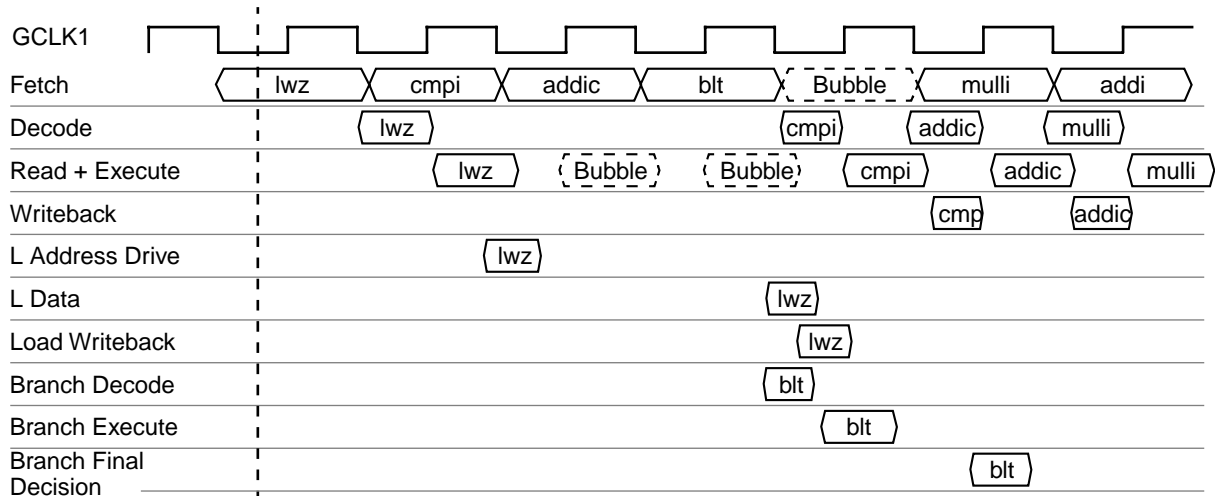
GCLK1

Fetch lwz cmpi addic blt Bubble mulli addi

Decode lwz cmpi addic mulli

Read + Execute lwz Bubble Bubble cmpi addic mulli

Writeback cmp addic

L Address Drive lwz

L Data lwz

Load Writeback lwz

Branch Decode blt

Branch Execute blt

Branch Final Decision blt